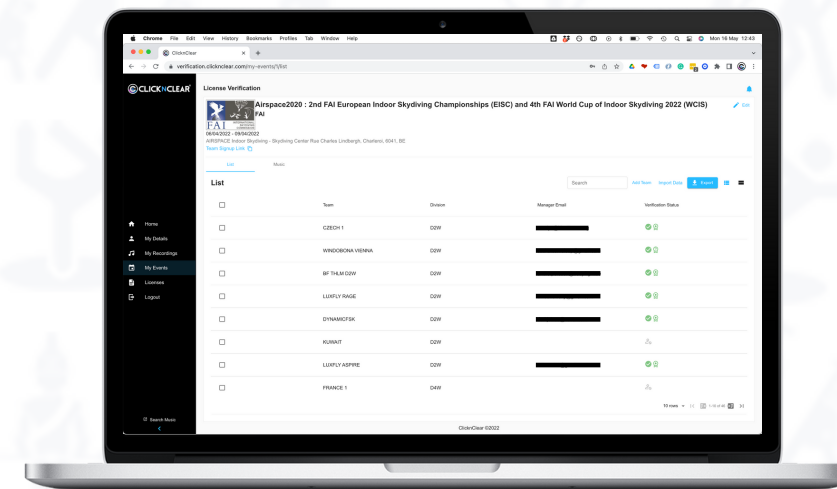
Chrome File Edit View History Bookmarks Profiles Tab Window Help

Mon 16 May 12:43

ClicknClear

verification.clicknclear.com/my-events/1/list

CLICKNCLEAR

License Verification

Airspace2020 : 2nd FAI European Indoor Skydiving Championships (EISC) and 4th FAI World Cup of Indoor Skydiving 2022 (WCIS)

FAI

Edit

06/04/2022 - 09/04/2022

AIRSPACE Indoor Skydiving - Skydiving Center Rue Charles Lindbergh, Charleroi, 6041, BE

Team Signup Link

List

Music

List

Search

Add Team

Import Data

Export

| | Team | Division | Manager Email | Verification Status |
|---|---|---|---|---|
| | CZECH 1 | D2W | | |
| | WINDOBONA VIENNA | D2W | | |
| | BF THLM D2W | D2W | | |
| | LUXFLY RAGE | D2W | | |
| | DYNAMICFSK | D2W | | |
| | KUWAIT | D2W | | |
| | LUXFLY ASPIRE | D2W | | |
| | FRANCE 1 | D4W | | |

10 rows

Home

My Details

My Recordings

My Events

Licenses

Logout

Search Music

ClicknClear ©2022